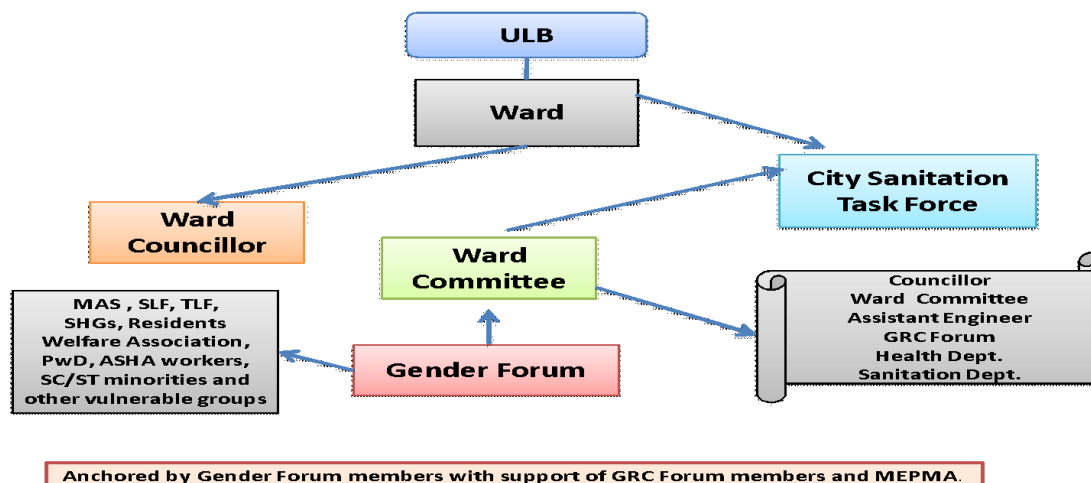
ULB

Ward

City Sanitation Task Force

Ward Councillor

Ward Committee

MAS , SLF, TLF, SHGs, Residents Welfare Association, PwD, ASHA workers, SC/ST minorities and other vulnerable groups

Gender Forum

Councillor
Ward Committee
Assistant Engineer
GRC Forum
Health Dept.
Sanitation Dept.

Anchored by Gender Forum members with support of GRC Forum members and MEPMA.